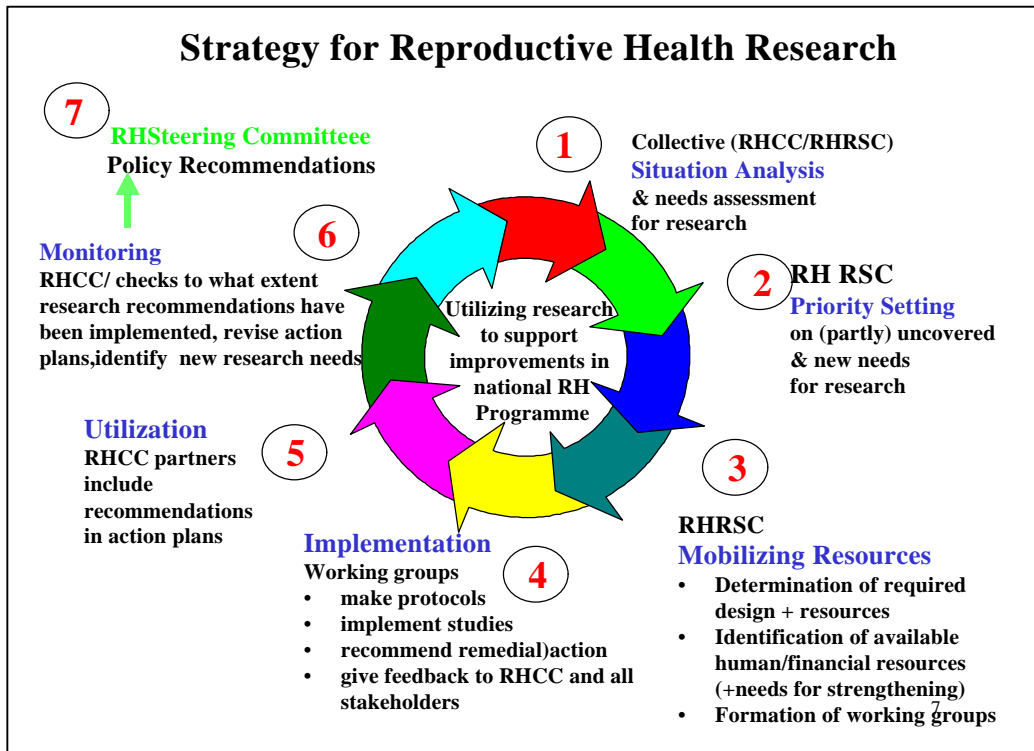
Strategy for Reproductive Health Research

7
RHSteering Committeee
Policy Recommendations

1
Collective (RHCC/RHRSC)
Situation Analysis
& needs assessment for research

6
Monitoring
RHCC/ checks to what extent research recommendations have been implemented, revise action plans,identify new research needs

Utilizing research to support improvements in national RH Programme

2
RH RSC
Priority Setting
on (partly) uncovered & new needs for research

Utilization
RHCC partners include recommendations in action plans

5

3
RHRSC
Mobilizing Resources
• Determination of required design + resources
• Identification of available human/financial resources (+needs for strengthening)
• Formation of working groups

Implementation
Working groups
• make protocols
• implement studies
• recommend remedial)action
• give feedback to RHCC and all stakeholders

4

7